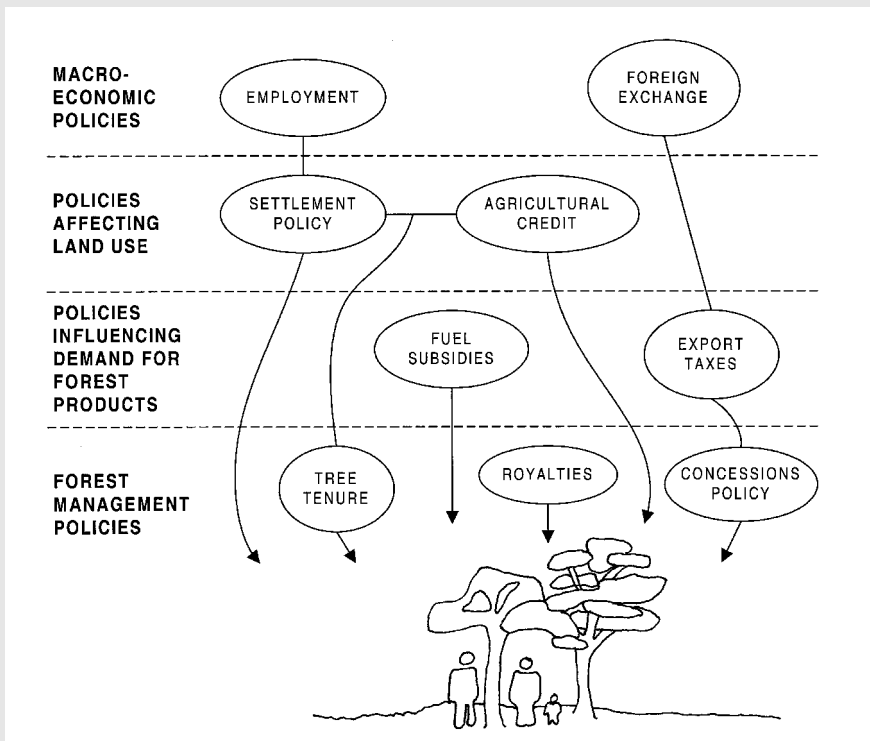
MACRO-ECONOMIC POLICIES

EMPLOYMENT

FOREIGN EXCHANGE

POLICIES AFFECTING LAND USE

SETTLEMENT POLICY

AGRICULTURAL CREDIT

POLICIES INFLUENCING DEMAND FOR FOREST PRODUCTS

FUEL SUBSIDIES

EXPORT TAXES

FOREST MANAGEMENT POLICIES

TREE TENURE

ROYALTIES

CONCESSIONS POLICY